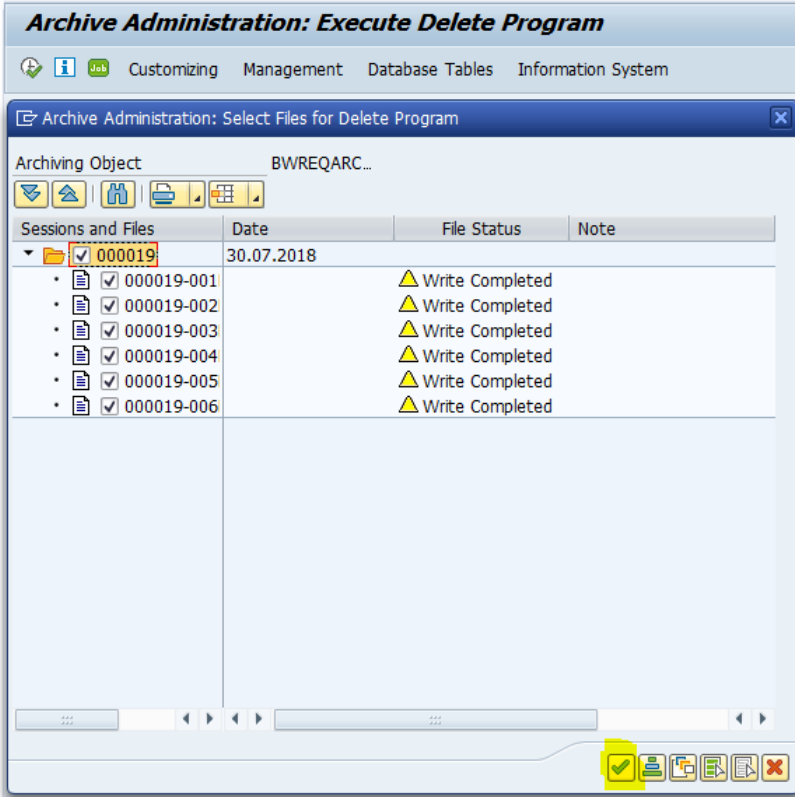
Archive Administration: Execute Delete Program

Job Customizing Management Database Tables Information System

Archive Administration: Select Files for Delete Program

Archiving Object BWREQARC...

| Sessions and Files | Date | File Status | Note |
|---|---|---|---|
| 000019 | 30.07.2018 | | |
| 000019-001 | | Write Completed | |
| 000019-002 | | Write Completed | |
| 000019-003 | | Write Completed | |
| 000019-004 | | Write Completed | |
| 000019-005 | | Write Completed | |
| 000019-006 | | Write Completed | |